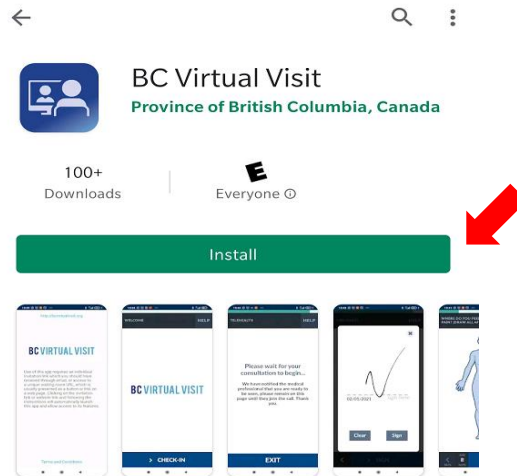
BC Virtual Visit
Province of British Columbia, Canada

100+
Downloads

E
Everyone ⓘ

Install

BC VIRTUAL VISIT

BC VIRTUAL VISIT

CHECK-IN

Please wait for your consultation to begin...

EXIT

Clear

Sign